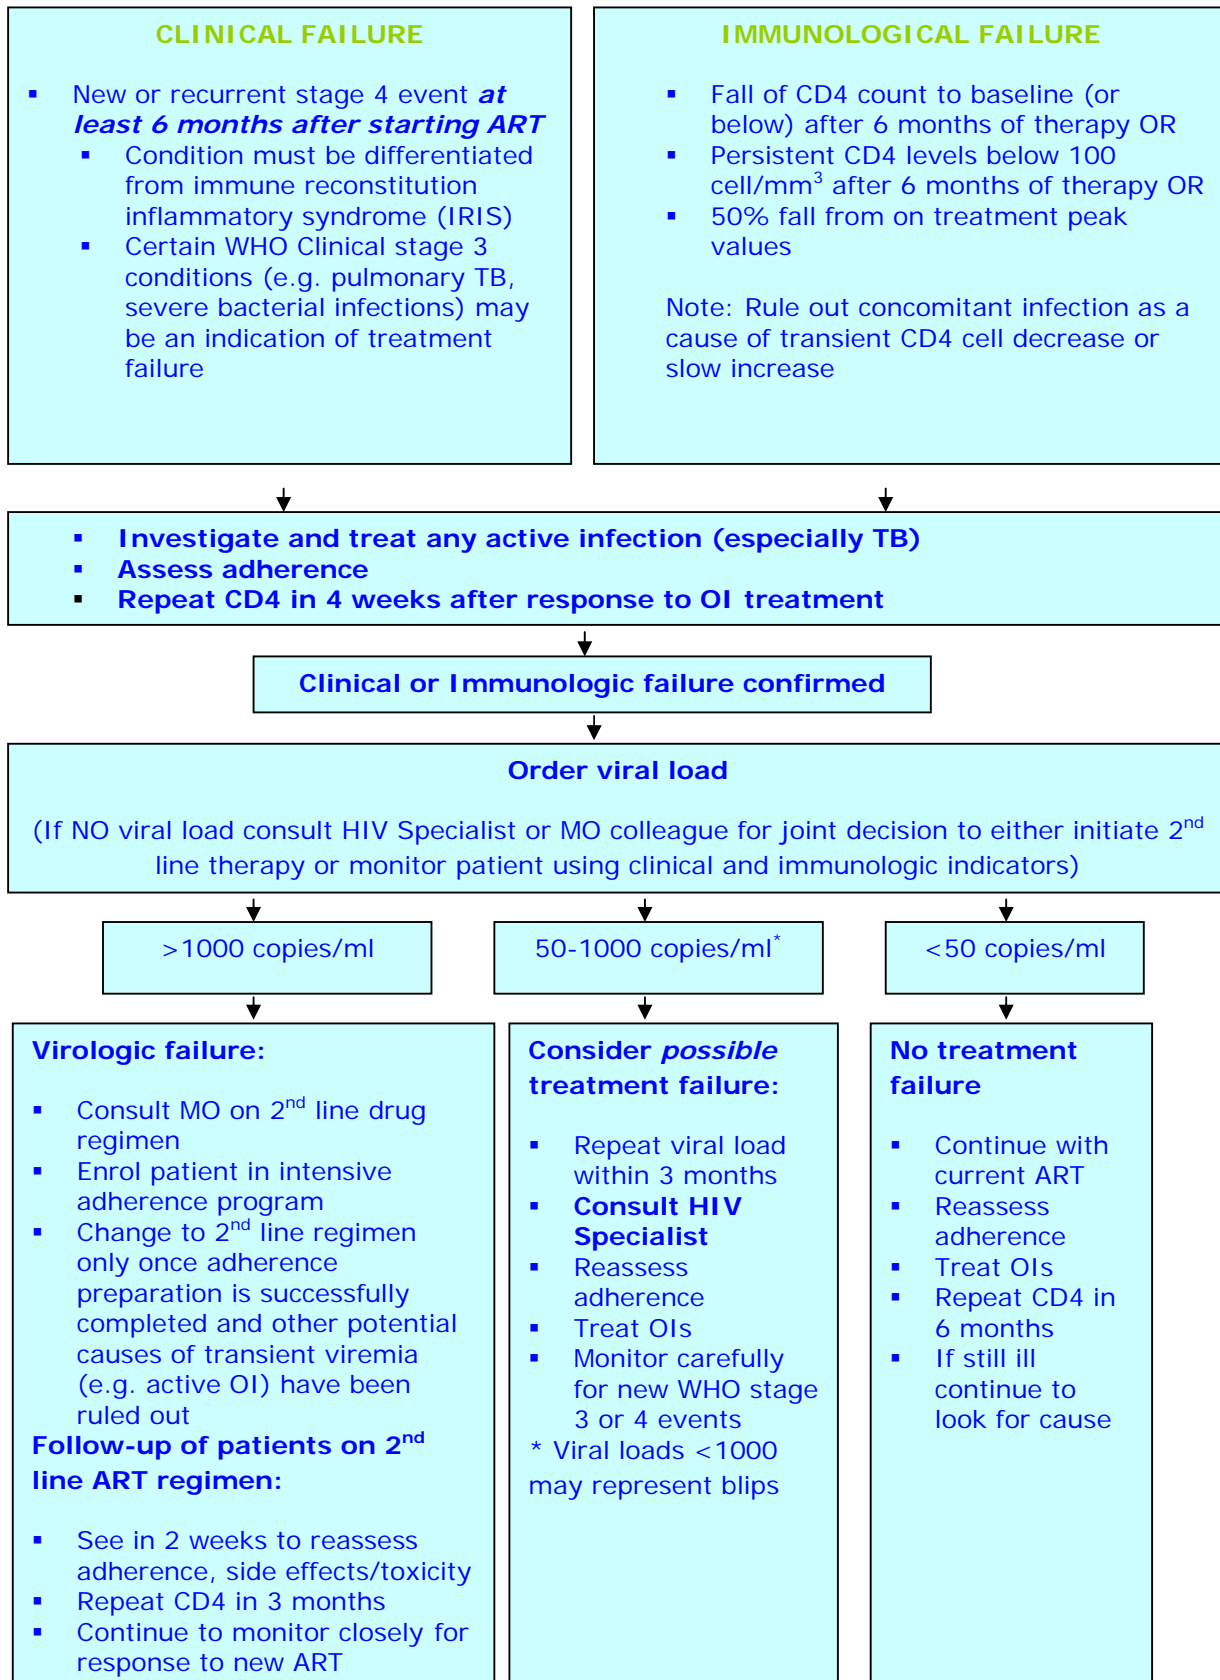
CLINICAL FAILURE

- New or recurrent stage 4 event ***at least 6 months after starting ART***
  - Condition must be differentiated from immune reconstitution inflammatory syndrome (IRIS)
  - Certain WHO Clinical stage 3 conditions (e.g. pulmonary TB, severe bacterial infections) may be an indication of treatment failure

IMMUNOLOGICAL FAILURE

- Fall of CD4 count to baseline (or below) after 6 months of therapy OR
- Persistent CD4 levels below 100 cell/mm$^3$ after 6 months of therapy OR
- 50% fall from on treatment peak values

Note: Rule out concomitant infection as a cause of transient CD4 cell decrease or slow increase

- **Investigate and treat any active infection (especially TB)**
- **Assess adherence**
- **Repeat CD4 in 4 weeks after response to OI treatment**

**Clinical or Immunologic failure confirmed**

**Order viral load**

(If NO viral load consult HIV Specialist or MO colleague for joint decision to either initiate 2$^{nd}$ line therapy or monitor patient using clinical and immunologic indicators)

>1000 copies/ml

50-1000 copies/ml$^*$

<50 copies/ml

**Virologic failure:**

- Consult MO on 2$^{nd}$ line drug regimen
- Enrol patient in intensive adherence program
- Change to 2$^{nd}$ line regimen only once adherence preparation is successfully completed and other potential causes of transient viremia (e.g. active OI) have been ruled out

**Follow-up of patients on 2$^{nd}$ line ART regimen:**

- See in 2 weeks to reassess adherence, side effects/toxicity
- Repeat CD4 in 3 months
- Continue to monitor closely for response to new ART

**Consider *possible* treatment failure:**

- Repeat viral load within 3 months
- **Consult HIV Specialist**
- Reassess adherence
- Treat OIs
- Monitor carefully for new WHO stage 3 or 4 events

* Viral loads <1000 may represent blips

**No treatment failure**

- Continue with current ART
- Reassess adherence
- Treat OIs
- Repeat CD4 in 6 months
- If still ill continue to look for cause